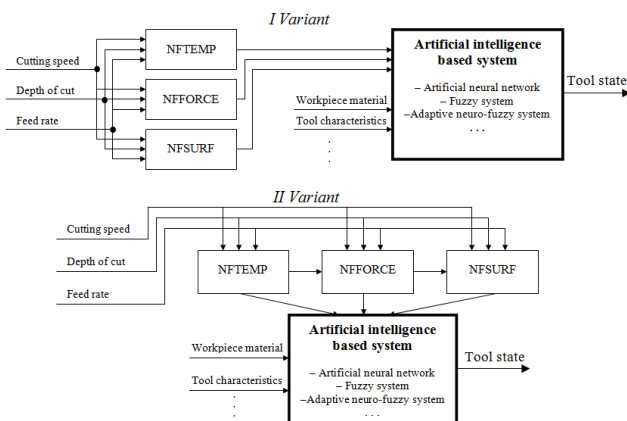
I Variant

Cutting speed

Depth of cut

Feed rate

NFTEMP

NFFORCE

NFSURF

Workpiece material

Tool characteristics

⋮

Artificial intelligence based system

– Artificial neural network
– Fuzzy system
–Adaptive neuro-fuzzy system
. . .

Tool state

II Variant

Cutting speed

Depth of cut

Feed rate

NFTEMP

NFFORCE

NFSURF

Workpiece material

Tool characteristics

⋮

Artificial intelligence based system

– Artificial neural network
– Fuzzy system
–Adaptive neuro-fuzzy system
. . .

Tool state